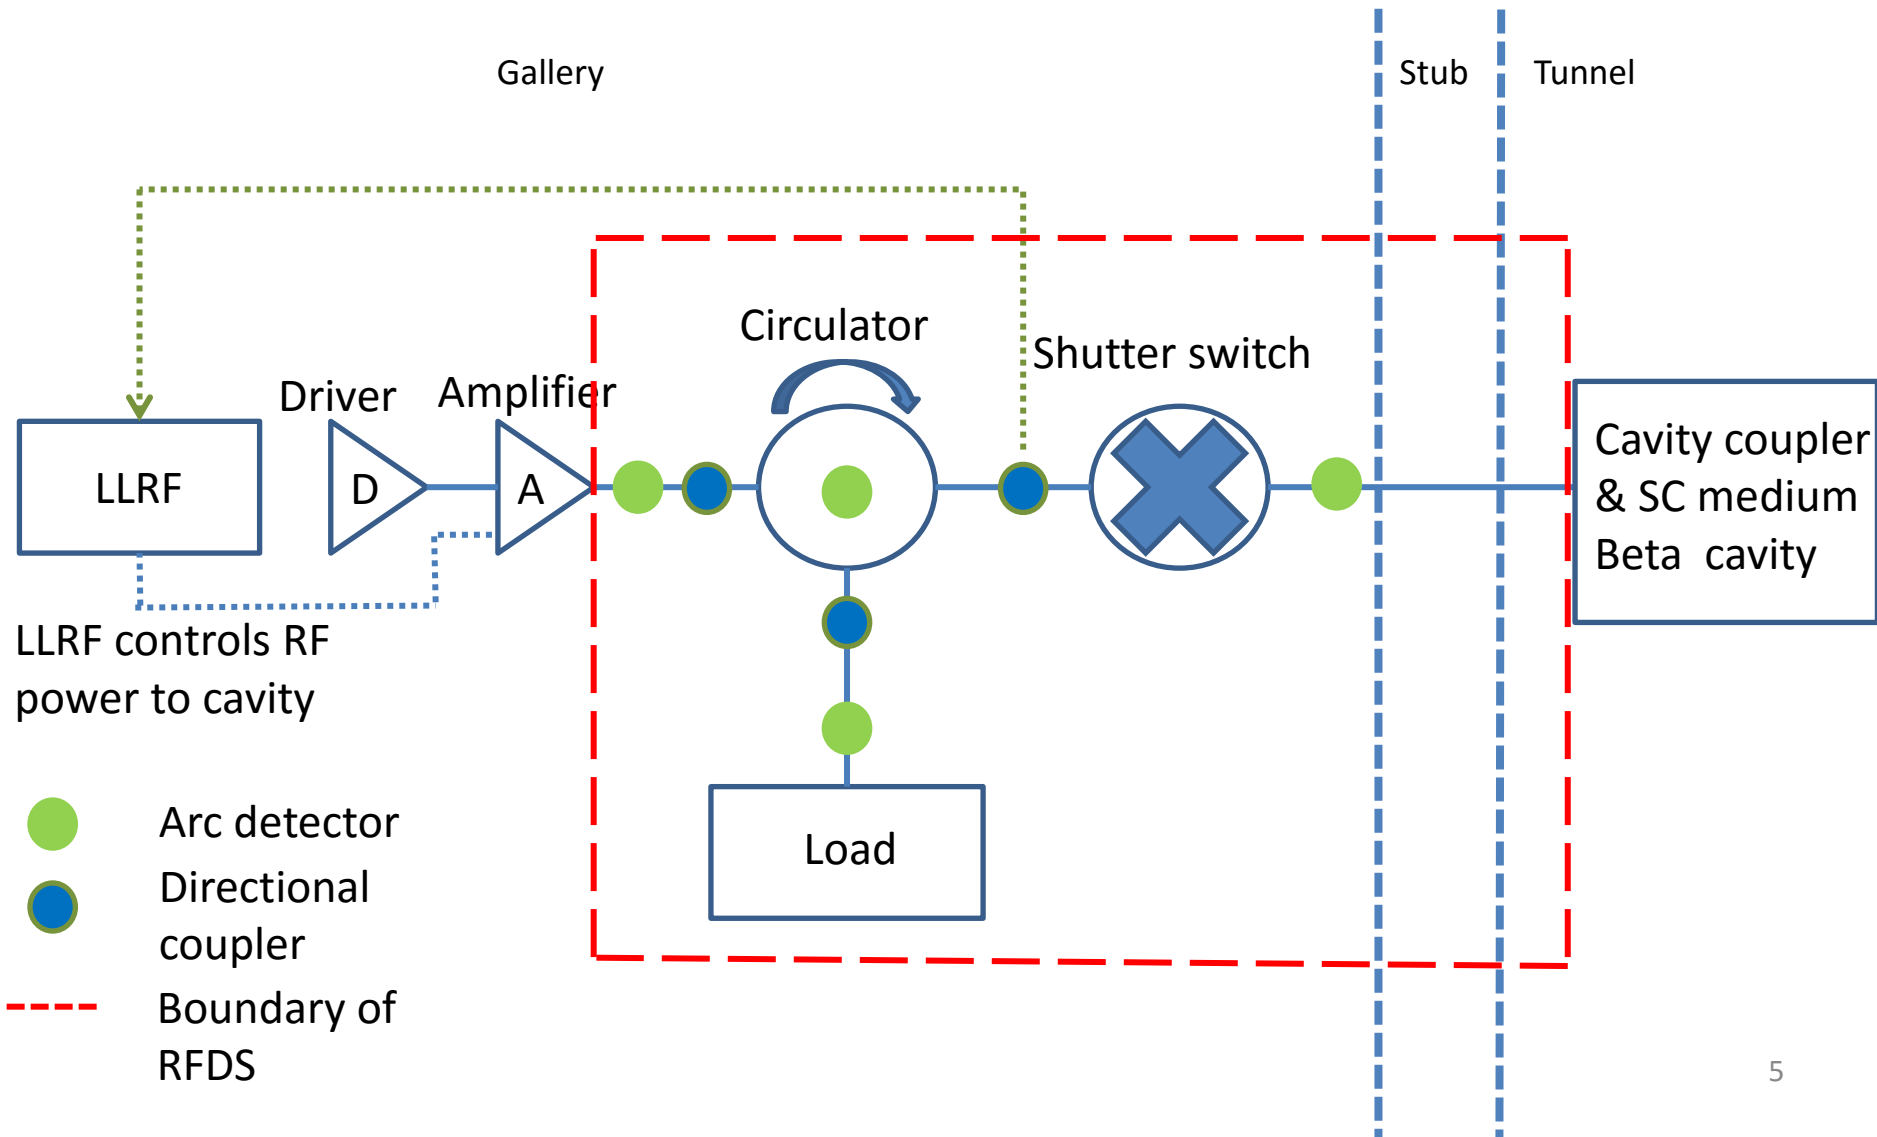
Gallery

Stub

Tunnel

Circulator

Shutter switch

Driver

Amplifier

LLRF

D

A

Cavity coupler & SC medium Beta cavity

LLRF controls RF power to cavity

Load

Arc detector

Directional coupler

Boundary of RFDS

5